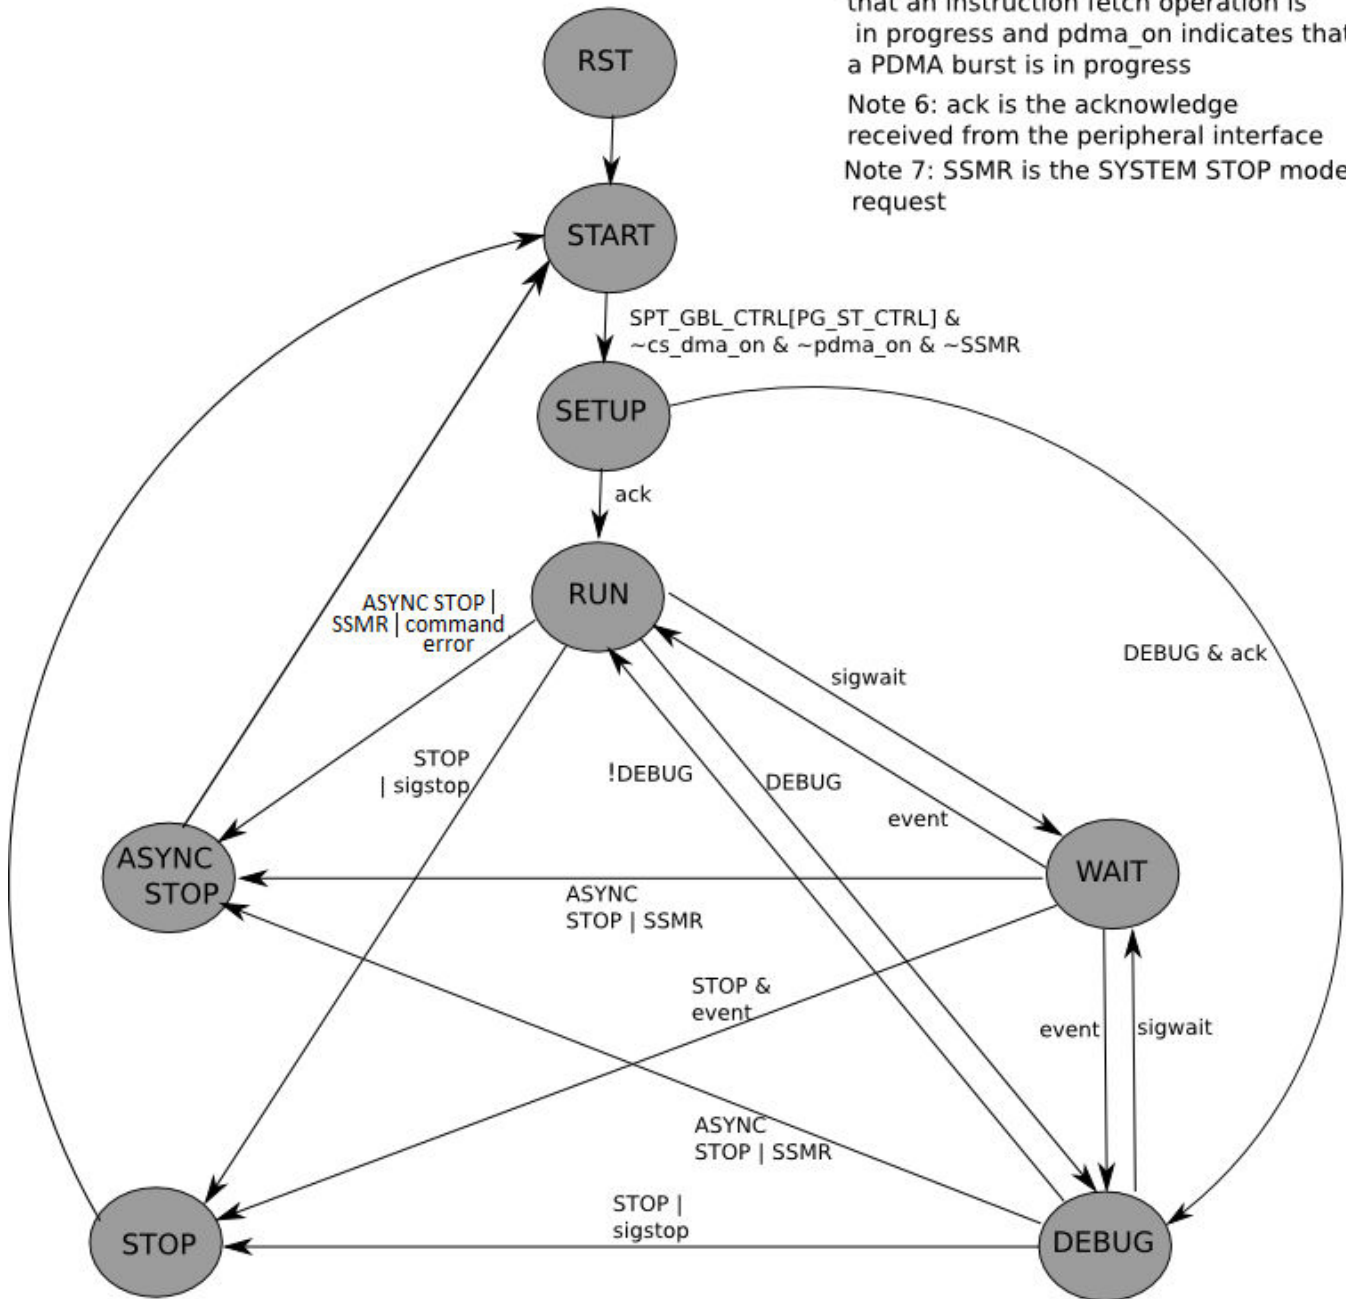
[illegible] in progress and pdma_on indicates that a PDMA burst is in progress

Note 6: ack is the acknowledge received from the peripheral interface

Note 7: SSMR is the SYSTEM STOP mode request

RST

START

SPT_GBL_CTRL[PG_ST_CTRL] & ~cs_dma_on & ~pdma_on & ~SSMR

SETUP

ack

RUN

ASYNC STOP | SSMR | command error

sigwait

DEBUG & ack

STOP | sigstop

!DEBUG

DEBUG

event

ASYNC STOP

WAIT

ASYNC STOP | SSMR

STOP & event

event

sigwait

ASYNC STOP | SSMR

STOP | sigstop

STOP

DEBUG